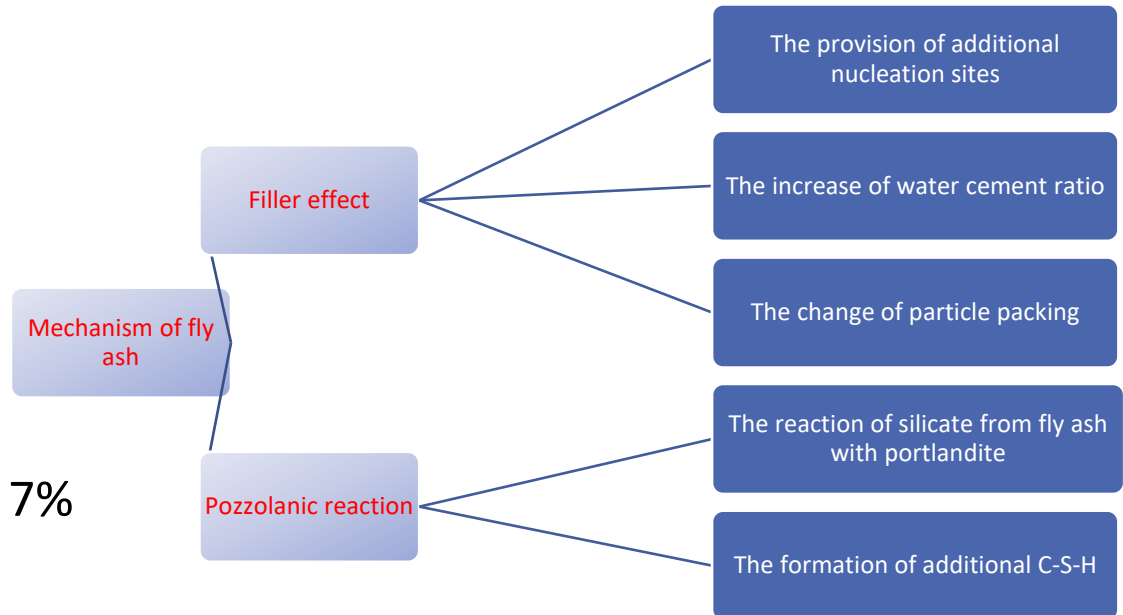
Mechanism of fly ash

Filler effect

The provision of additional nucleation sites

The increase of water cement ratio

The change of particle packing

Pozzolanic reaction

The reaction of silicate from fly ash with portlandite

The formation of additional C-S-H

7%